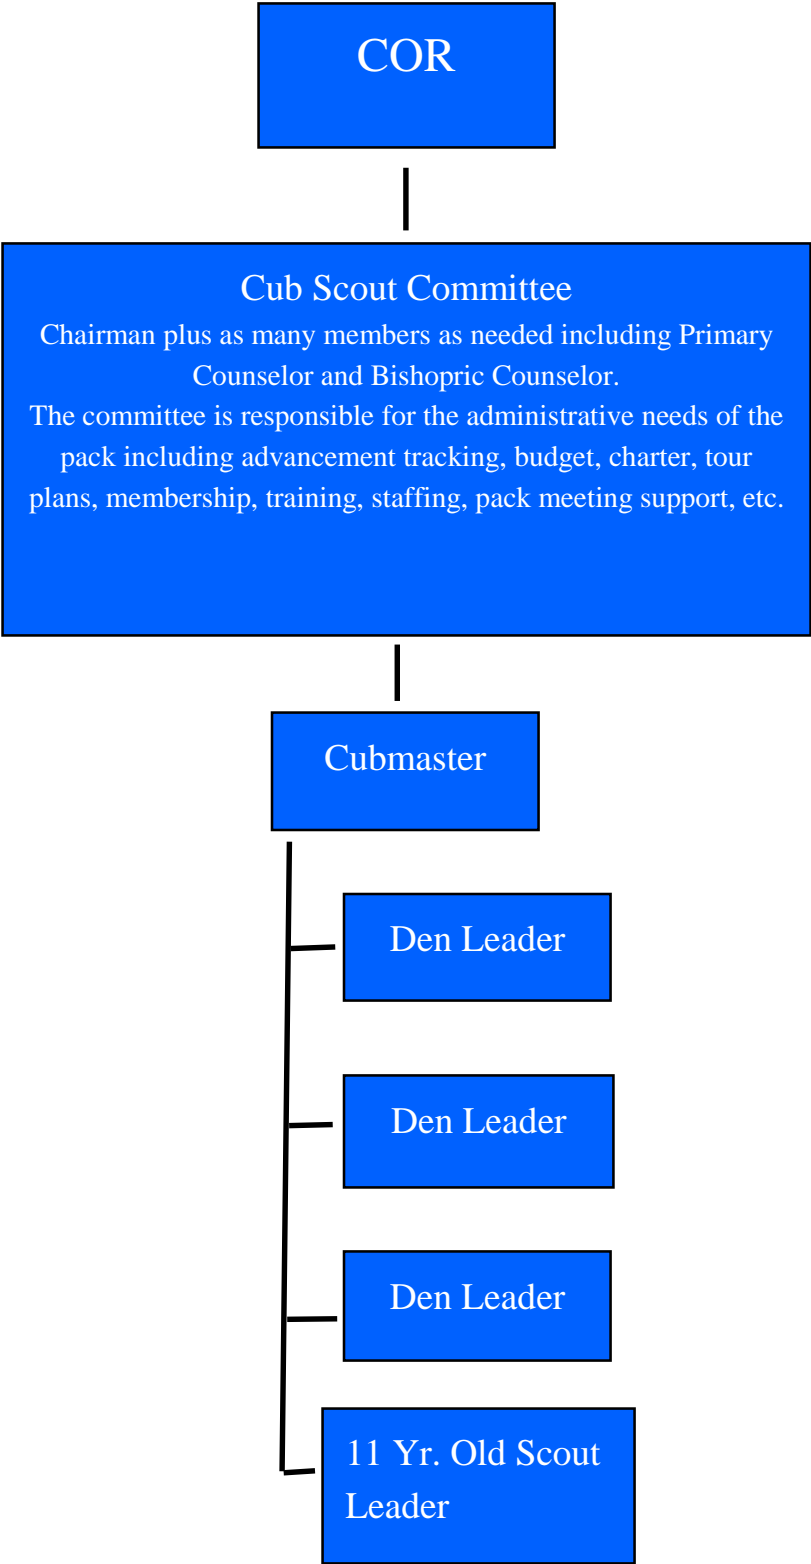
COR

Cub Scout Committee
Chairman plus as many members as needed including Primary Counselor and Bishopric Counselor.
The committee is responsible for the administrative needs of the pack including advancement tracking, budget, charter, tour plans, membership, training, staffing, pack meeting support, etc.

Cubmaster

Den Leader

Den Leader

Den Leader

11 Yr. Old Scout Leader